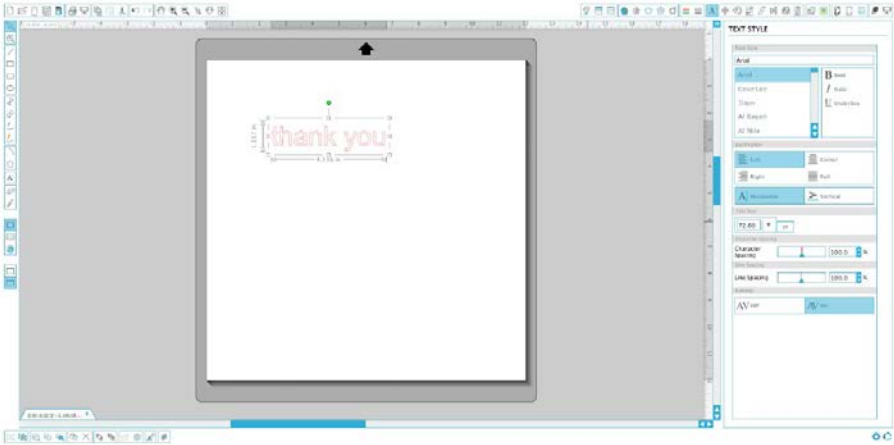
TEXT STYLE

Font Face

Arial

Arial

Courier

Times

Al Bayan

Al Nile

B Bold

I Italic

U Underline

Justification

Left

Center

Right

Full

A Horizontal

Vertical

Text Size

72.00

pt

Character Spacing

Character Spacing

100.0

%

Line Spacing

Line Spacing

100.0

%

Kerning

AV Off

AV On

thank you

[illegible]

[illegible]